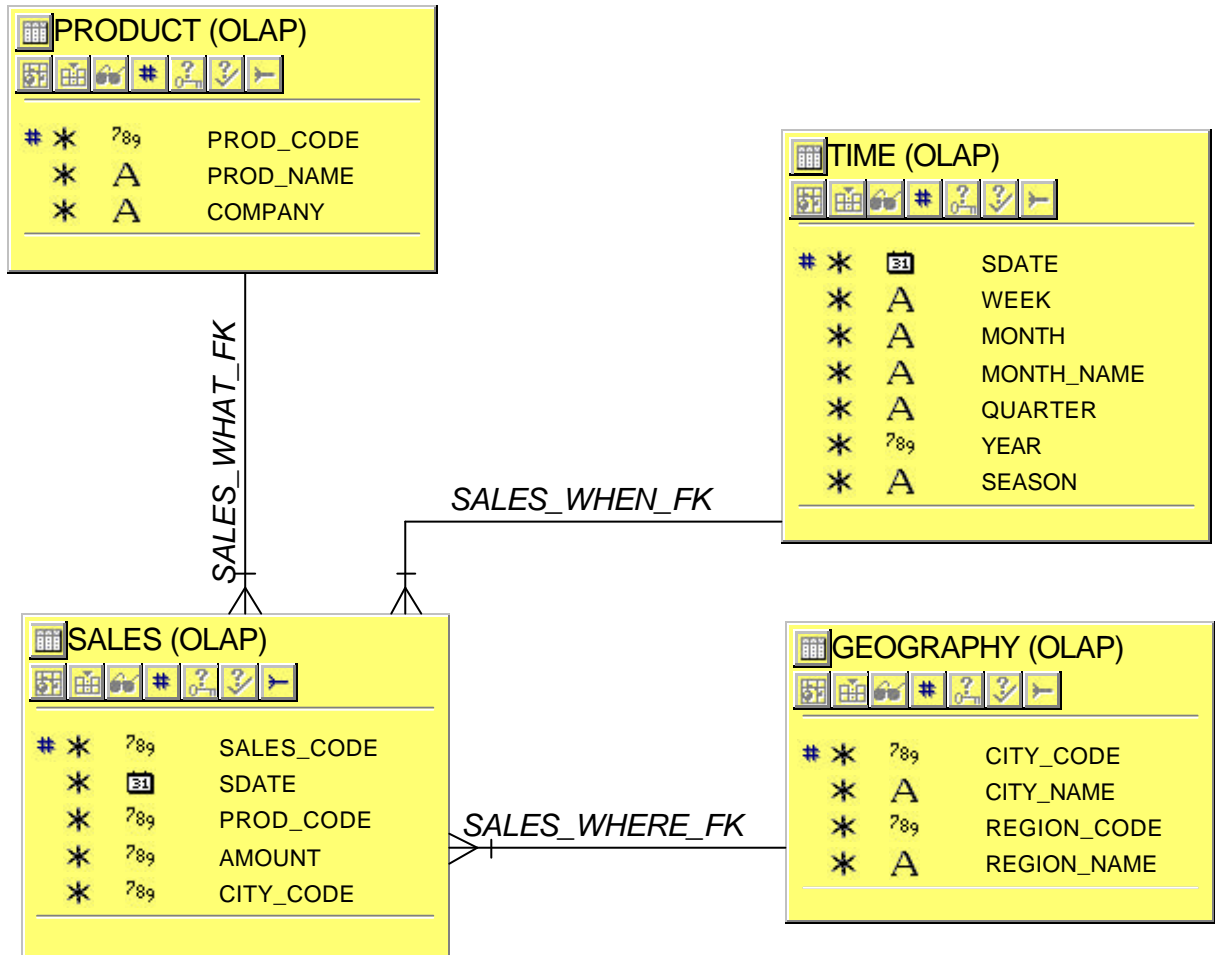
PRODUCT (OLAP)

| | | | |
|---|---|---|---|
| # | * | 789 | PROD_CODE |
| | * | A | PROD_NAME |
| | * | A | COMPANY |

TIME (OLAP)

| | | | |
|---|---|---|---|
| # | * | 31 | SDATE |
| | * | A | WEEK |
| | * | A | MONTH |
| | * | A | MONTH_NAME |
| | * | A | QUARTER |
| | * | 789 | YEAR |
| | * | A | SEASON |

SALES_WHAT_FK

SALES_WHEN_FK

SALES (OLAP)

| | | | |
|---|---|---|---|
| # | * | 789 | SALES_CODE |
| | * | 31 | SDATE |
| | * | 789 | PROD_CODE |
| | * | 789 | AMOUNT |
| | * | 789 | CITY_CODE |

SALES_WHERE_FK

GEOGRAPHY (OLAP)

| | | | |
|---|---|---|---|
| # | * | 789 | CITY_CODE |
| | * | A | CITY_NAME |
| | * | 789 | REGION_CODE |
| | * | A | REGION_NAME |